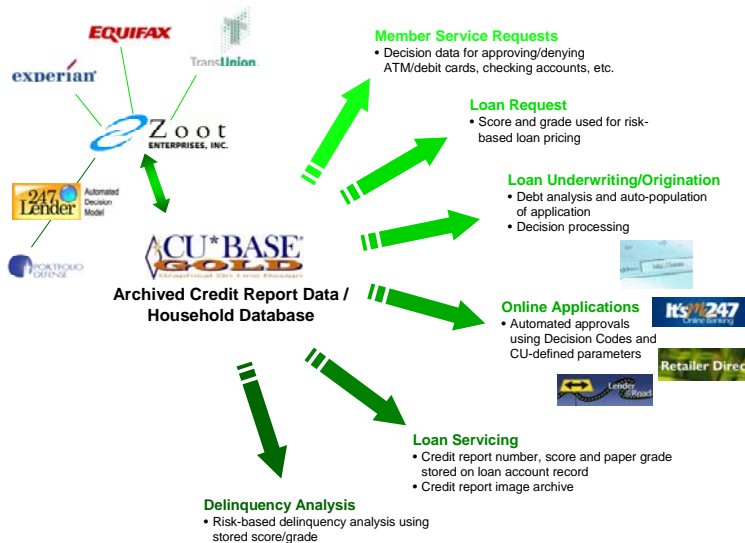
EQUIFAX

experian

TransUnion

Zoot
ENTERPRISES, INC.

247 Lender
Automated Decision Model

PORTFOLIO DEFENSE

CU*BASE GOLD

Archived Credit Report Data / Household Database

Member Service Requests
• Decision data for approving/denying ATM/debit cards, checking accounts, etc.

Loan Request
• Score and grade used for risk-based loan pricing

Loan Underwriting/Origination
• Debt analysis and auto-population of application
• Decision processing

Online Applications
• Automated approvals using Decision Codes and CU-defined parameters

It's Me 247
Online Banking

Retailer Direc

Lender Road

Loan Servicing
• Credit report number, score and paper grade stored on loan account record
• Credit report image archive

Delinquency Analysis
• Risk-based delinquency analysis using stored score/grade